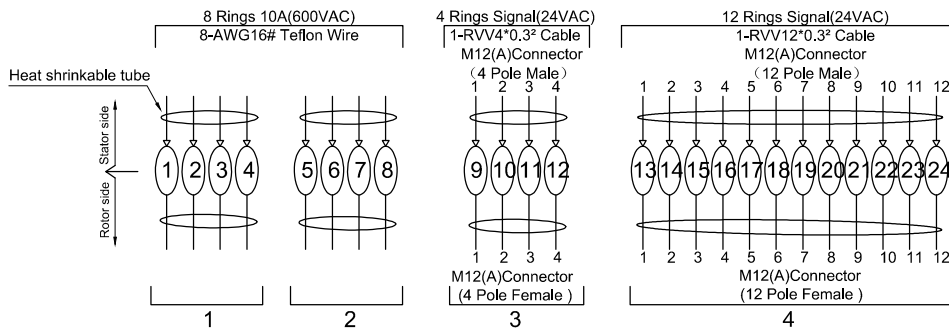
8 Rings 10A(600VAC)
8-AWG16# Teflon Wire

4 Rings Signal(24VAC)
1-RVV4*0.3² Cable
M12(A)Connector
(4 Pole Male)
1 2 3 4

12 Rings Signal(24VAC)
1-RVV12*0.3² Cable
M12(A)Connector
(12 Pole Male)
1 2 3 4 5 6 7 8 9 10 11 12

Heat shrinkable tube

Stator side

Rotor side

1 2 3 4 5 6 7 8 9 10 11 12 13 14 15 16 17 18 19 20 21 22 23 24

1 2 3 4
M12(A)Connector
(4 Pole Female )

1 2 3 4 5 6 7 8 9 10 11 12
M12(A)Connector
(12 Pole Female )

1

2

3

4